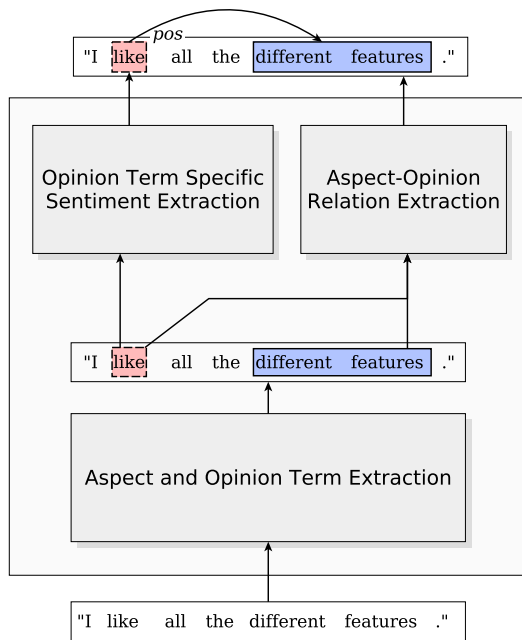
pos

"I like all the different features ."

Opinion Term Specific Sentiment Extraction

Aspect-Opinion Relation Extraction

"I like all the different features ."

Aspect and Opinion Term Extraction

"I like all the different features ."